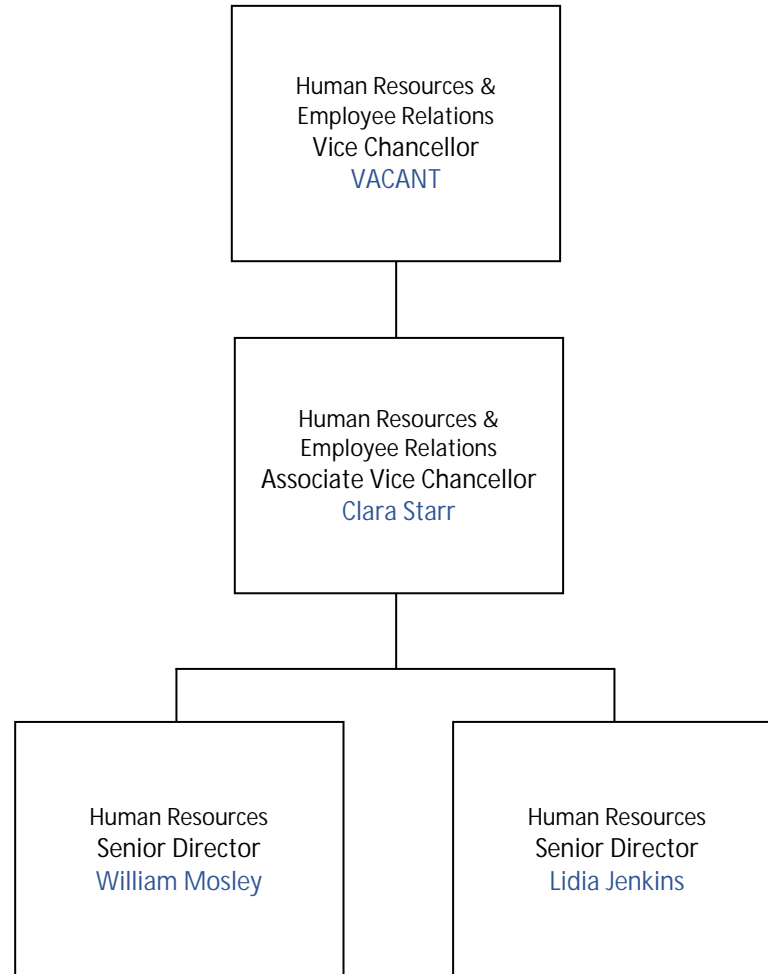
Human Resources &
Employee Relations
Vice Chancellor
VACANT

Human Resources &
Employee Relations
Associate Vice Chancellor
Clara Starr

Human Resources
Senior Director
William Mosley

Human Resources
Senior Director
Lidia Jenkins